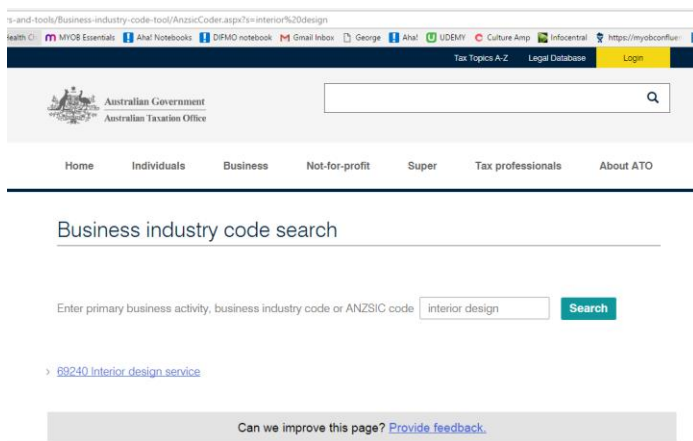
rs-and-tools/Business-industry-code-tool/AnzsicCoder.aspx?s=interior%20design

ealth C MYOB Essentials Aha! Notebooks DIFMO notebook Gmail Inbox George Aha! UDEMY Culture Amp Infocentral https://myobconflue

Tax Topics A-Z Legal Database Login

Australian Government
Australian Taxation Office

Home Individuals Business Not-for-profit Super Tax professionals About ATO

Business industry code search

Enter primary business activity, business industry code or ANZSIC code interior design Search

69240 Interior design service

Can we improve this page? Provide feedback.